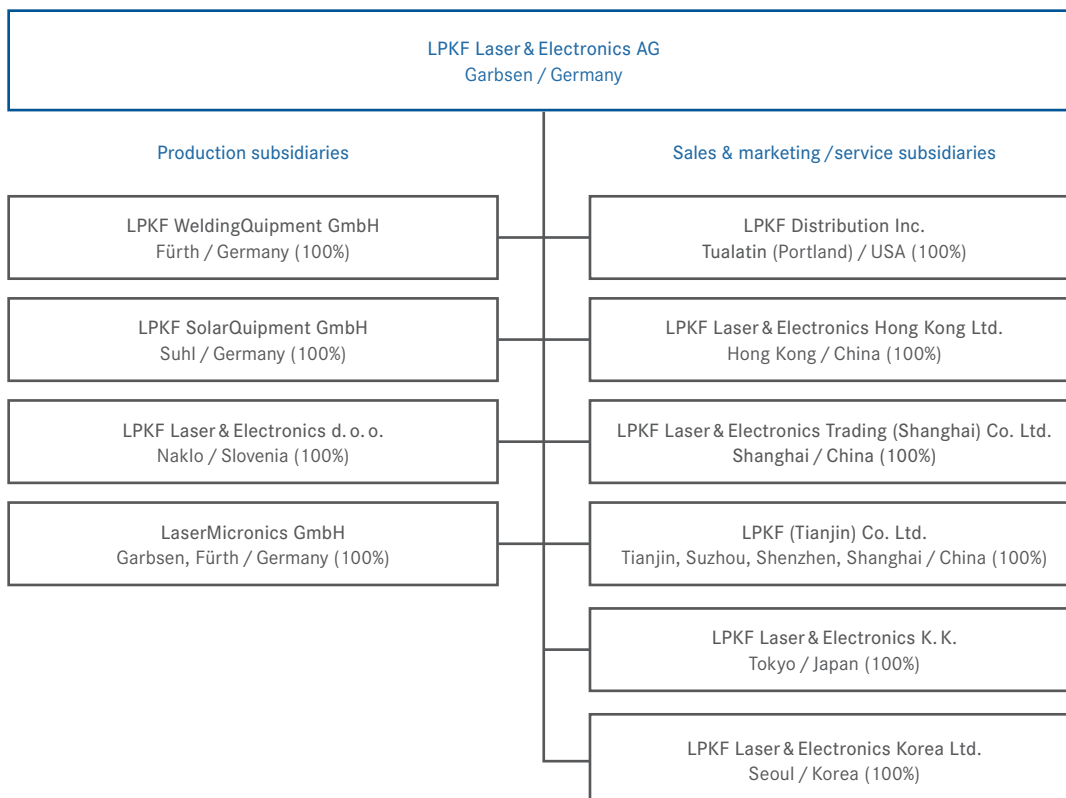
LPKF Laser & Electronics AG
Garbsen / Germany

Production subsidiaries

LPKF WeldingQuipment GmbH
Fürth / Germany (100%)

LPKF SolarQuipment GmbH
Suhl / Germany (100%)

LPKF Laser & Electronics d. o. o.
Naklo / Slovenia (100%)

LaserMicronics GmbH
Garbsen, Fürth / Germany (100%)

Sales & marketing / service subsidiaries

LPKF Distribution Inc.
Tualatin (Portland) / USA (100%)

LPKF Laser & Electronics Hong Kong Ltd.
Hong Kong / China (100%)

LPKF Laser & Electronics Trading (Shanghai) Co. Ltd.
Shanghai / China (100%)

LPKF (Tianjin) Co. Ltd.
Tianjin, Suzhou, Shenzhen, Shanghai / China (100%)

LPKF Laser & Electronics K. K.
Tokyo / Japan (100%)

LPKF Laser & Electronics Korea Ltd.
Seoul / Korea (100%)